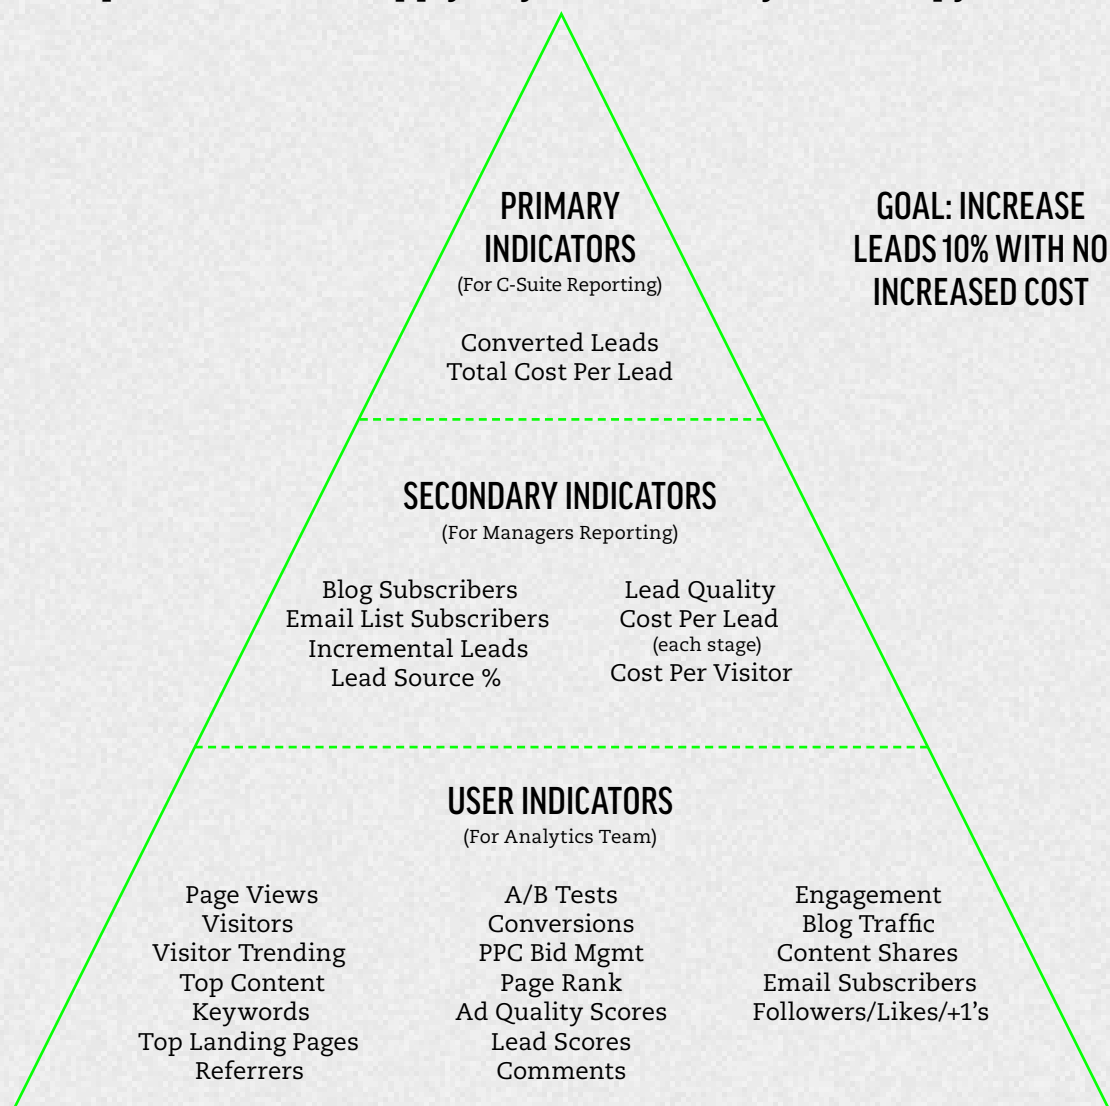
PRIMARY INDICATORS
(For C-Suite Reporting)

Converted Leads
Total Cost Per Lead

GOAL: INCREASE LEADS 10% WITH NO INCREASED COST

SECONDARY INDICATORS
(For Managers Reporting)

Blog Subscribers
Email List Subscribers
Incremental Leads
Lead Source %

Lead Quality
Cost Per Lead
(each stage)
Cost Per Visitor

USER INDICATORS
(For Analytics Team)

Page Views
Visitors
Visitor Trending
Top Content
Keywords
Top Landing Pages
Referrers

A/B Tests
Conversions
PPC Bid Mgmt
Page Rank
Ad Quality Scores
Lead Scores
Comments

Engagement
Blog Traffic
Content Shares
Email Subscribers
Followers/Likes/+1's